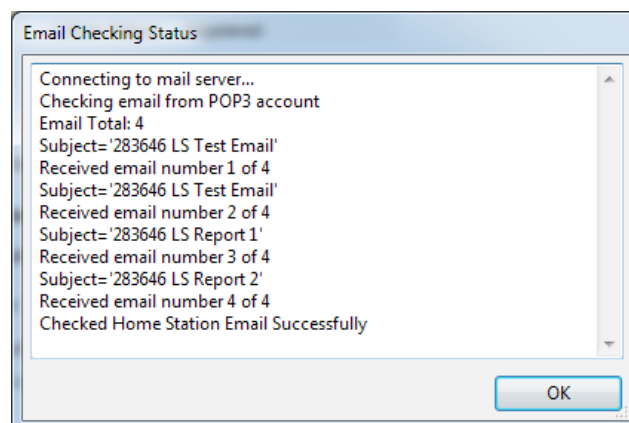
Email Checking Status

Connecting to mail server...
Checking email from POP3 account
Email Total: 4
Subject='283646 LS Test Email'
Received email number 1 of 4
Subject='283646 LS Test Email'
Received email number 2 of 4
Subject='283646 LS Report 1'
Received email number 3 of 4
Subject='283646 LS Report 2'
Received email number 4 of 4
Checked Home Station Email Successfully

OK